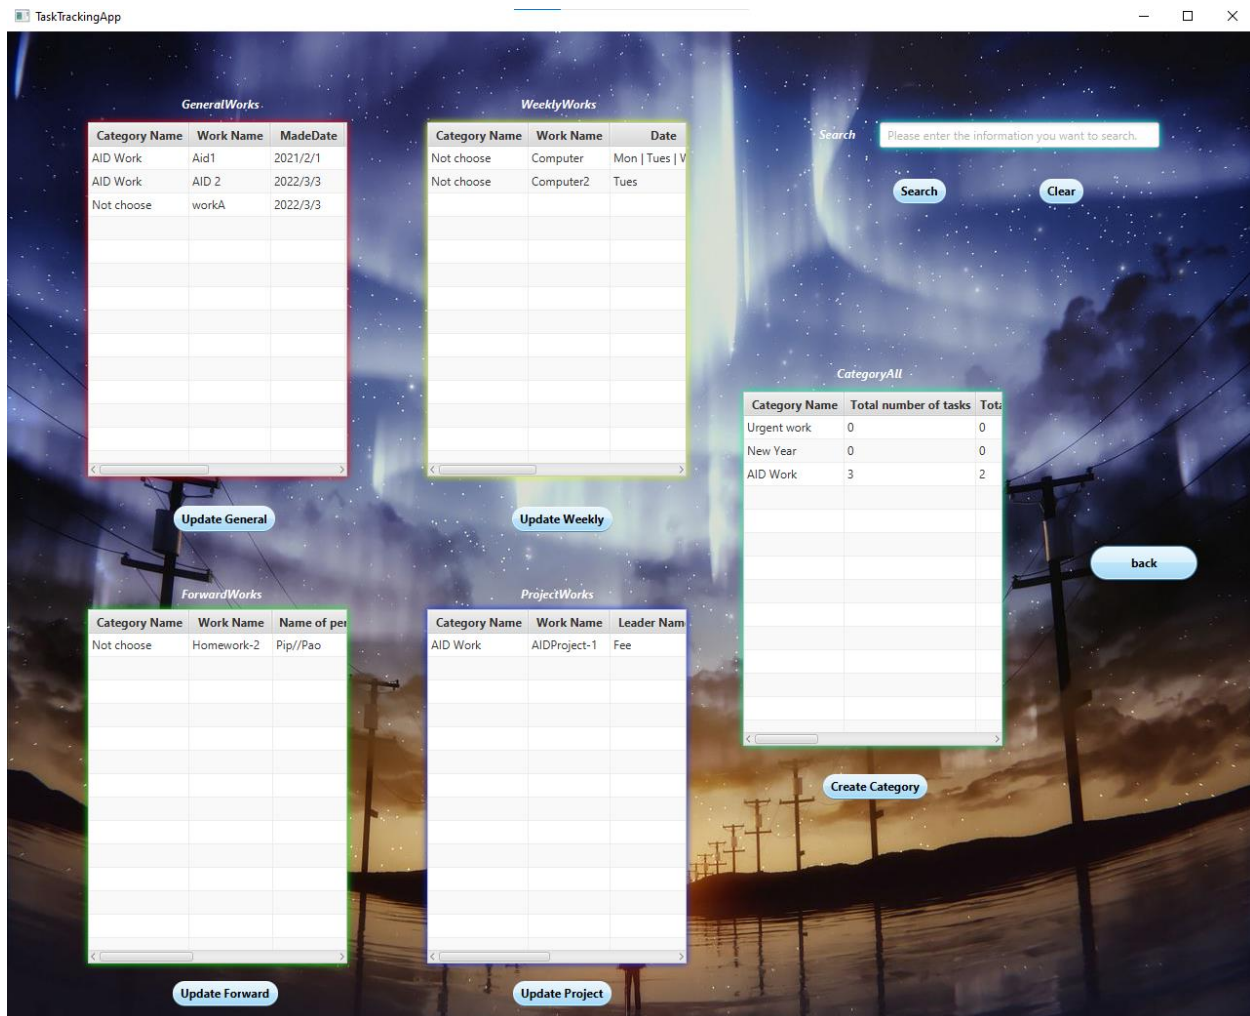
TaskTrackingApp

GeneralWorks

| Category Name | Work Name | MadeDate |
|---|---|---|
| AID Work | Aid1 | 2021/2/1 |
| AID Work | AID 2 | 2022/3/3 |
| Not choose | workA | 2022/3/3 |

Update General

WeeklyWorks

| Category Name | Work Name | Date |
|---|---|---|
| Not choose | Computer | Mon \| Tues \| V |
| Not choose | Computer2 | Tues |

Update Weekly

Search

Please enter the information you want to search.

Search

Clear

CategoryAll

| Category Name | Total number of tasks | Tota |
|---|---|---|
| Urgent work | 0 | 0 |
| New Year | 0 | 0 |
| AID Work | 3 | 2 |

back

Create Category

ForwardWorks

| Category Name | Work Name | Name of per |
|---|---|---|
| Not choose | Homework-2 | Pip//Pao |

Update Forward

ProjectWorks

| Category Name | Work Name | Leader Nam |
|---|---|---|
| AID Work | AIDProject-1 | Fee |

Update Project